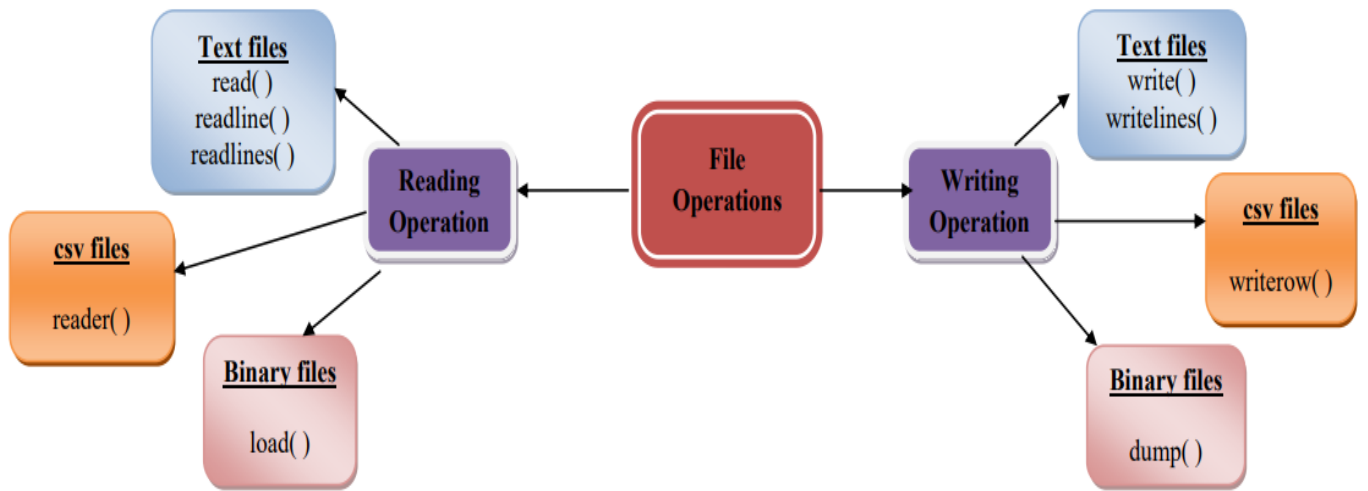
File Operations

Reading Operation

Text files
read( )
readline( )
readlines( )

csv files
reader( )

Binary files
load( )

Writing Operation

Text files
write( )
writelines( )

csv files
writerow( )

Binary files
dump( )